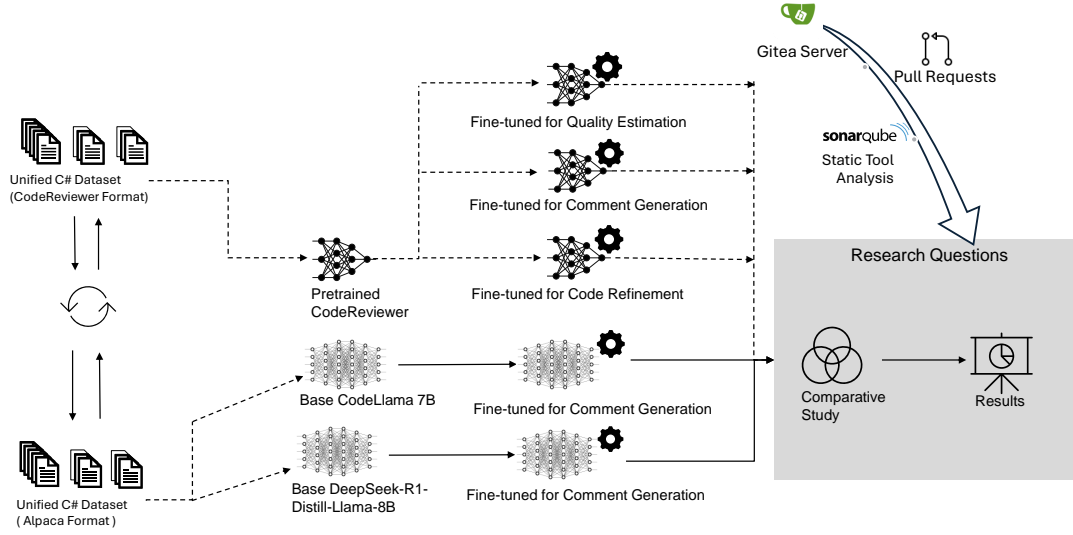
Gitea Server

Pull Requests

sonarqube

Static Tool Analysis

Unified C# Dataset (CodeReviewer Format)

Fine-tuned for Quality Estimation

Fine-tuned for Comment Generation

Fine-tuned for Code Refinement

Pretrained CodeReviewer

Research Questions

Base CodeLlama 7B

Fine-tuned for Comment Generation

Comparative Study

Results

Base DeepSeek-R1-Distill-Llama-8B

Fine-tuned for Comment Generation

Unified C# Dataset ( Alpaca Format )